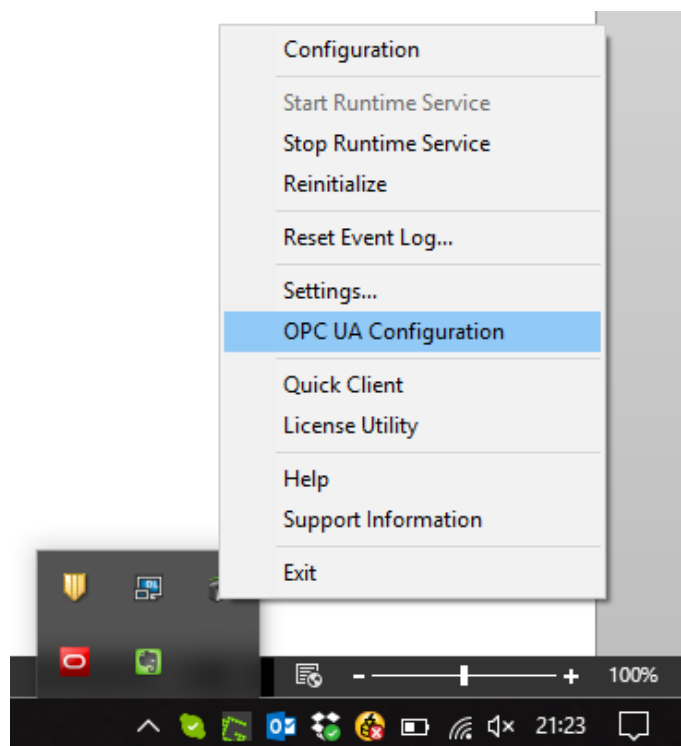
Configuration

Start Runtime Service
Stop Runtime Service
Reinitialize

Reset Event Log...

Settings...
OPC UA Configuration

Quick Client
License Utility

Help
Support Information

Exit

- +
100%

21:23